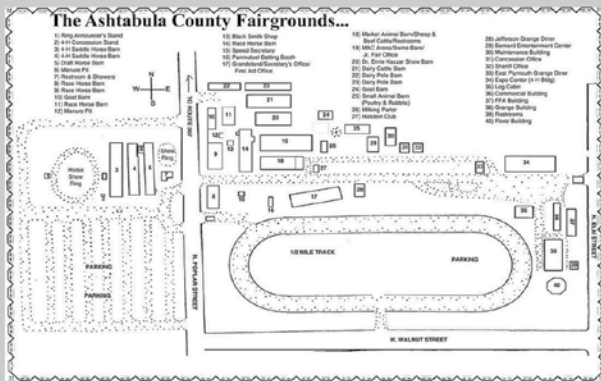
The Ashtabula County Fairgrounds...

1) Ring Announcer's Stand
2) 4-H Concession Stand
3) 4-H Saddle Horse Barn
4) 4-H Saddle Horse Barn
5) Draft Horse Barn
6) Manure Pit
7) Restroom & Showers
8) Race Horse Barn
9) Race Horse Barn
10) Goat Barn
11) Race Horse Barn
12) Manure Pit

13) Black Smith Shop
14) Race Horse Barn
15) Speed Secretary
16) Parimutuel Betting Booth
17) Grandstand/Secretary's Office/ First Aid Office

18) Market Animal Barn/Sheep & Beef Cattle/Restrooms
19) MAC Arena/Swine Barn/ Jr. Fair Office
20) Dr. Ernie Kesler Show Barn
21) Dairy Cattle Barn
22) Dairy Pole Barn
23) Dairy Pole Barn
24) Goat Barn
25) Small Animal Barn (Poultry & Rabbits)
26) Milking Parlor
27) Holstein Club

28) Jefferson Grange Diner
29) Bernard Entertainment Center
30) Maintenance Building
31) Concession Office
32) Sheriff Office
33) East Plymouth Grange Diner
34) Expo Center (++ Bldg)
35) Log Cabin
36) Commercial Building
37) FFA Building
38) Grange Building
39) Restrooms
40) Floral Building

N
W
E
S

TO ROUTE 307

Horse Show Ring

Show Ring

N. POPLAR STREET

1/2 MILE TRACK

PARKING

PARKING

PARKING

N. ELM STREET

W. WALNUT STREET

1 2 3 4 5 6 7 8 9 10 11 12 13 14 15 16 17 18 19 20 21 22 23 24 25 26 27 28 29 30 31 32 33 34 35 36 37 38 39 40